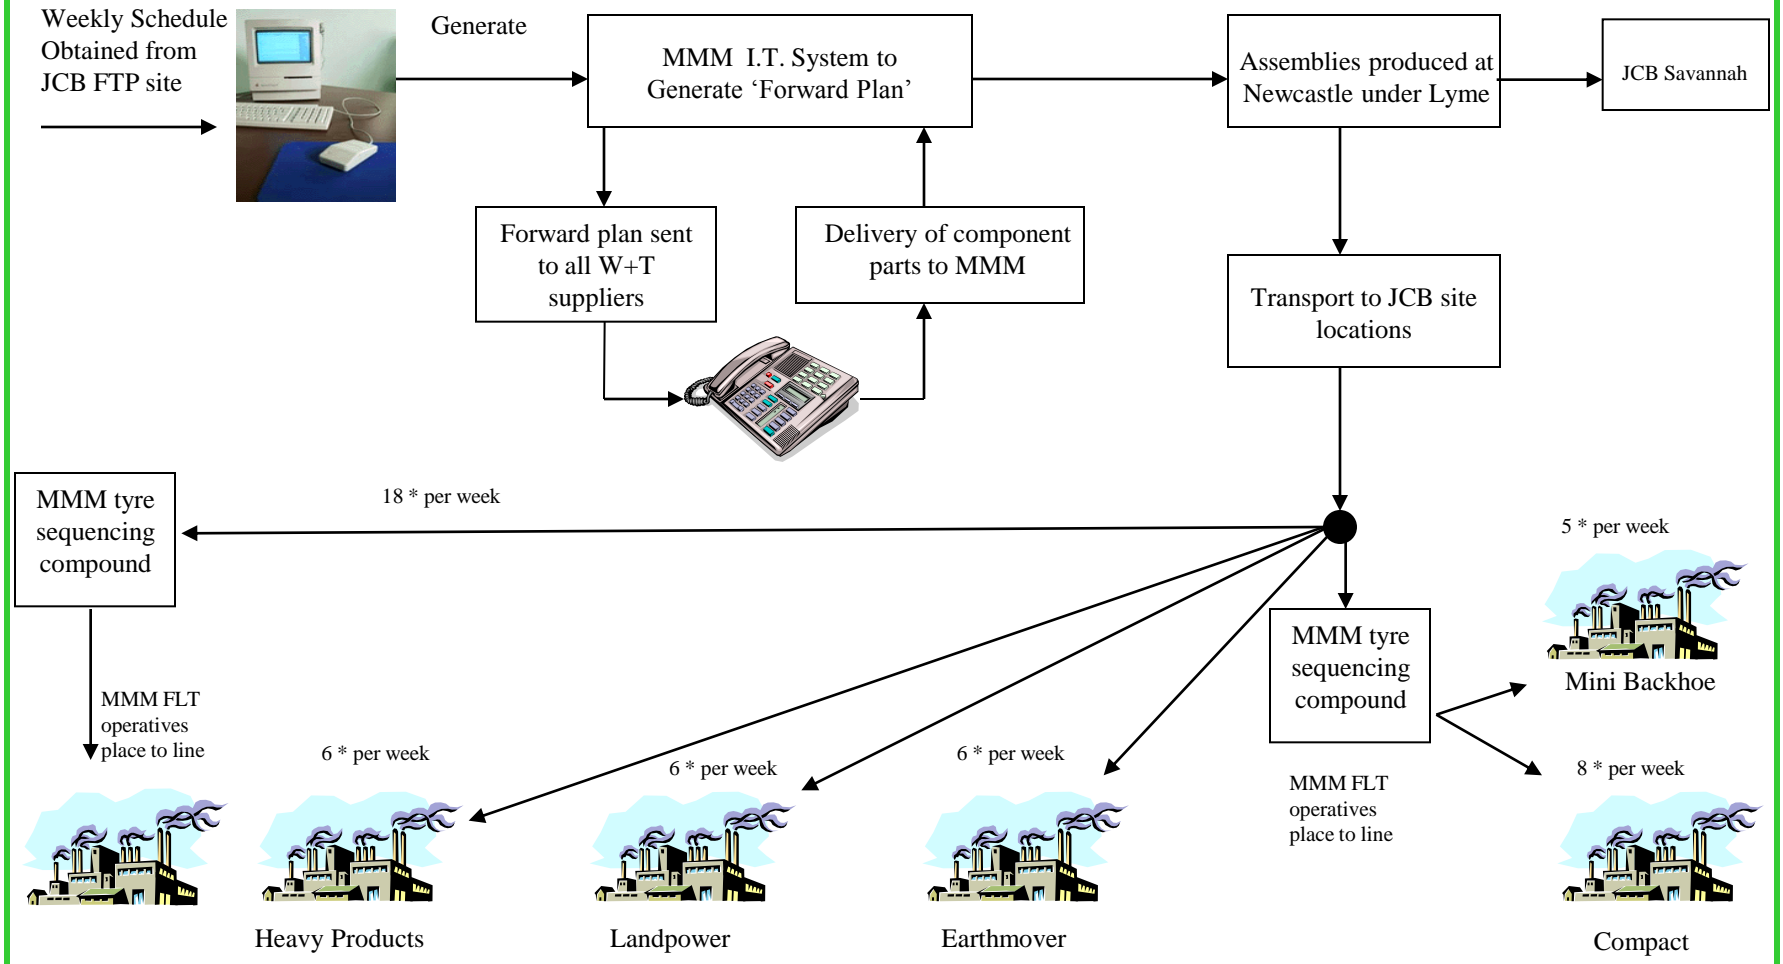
Weekly Schedule Obtained from JCB FTP site

Generate

MMM I.T. System to Generate ‘Forward Plan’

Assemblies produced at Newcastle under Lyme

JCB Savannah

Forward plan sent to all W+T suppliers

Delivery of component parts to MMM

Transport to JCB site locations

MMM tyre sequencing compound

18 * per week

5 * per week

MMM tyre sequencing compound

Mini Backhoe

MMM FLT operatives place to line

6 * per week

6 * per week

6 * per week

8 * per week

MMM FLT operatives place to line

Heavy Products

Landpower

Earthmover

Compact